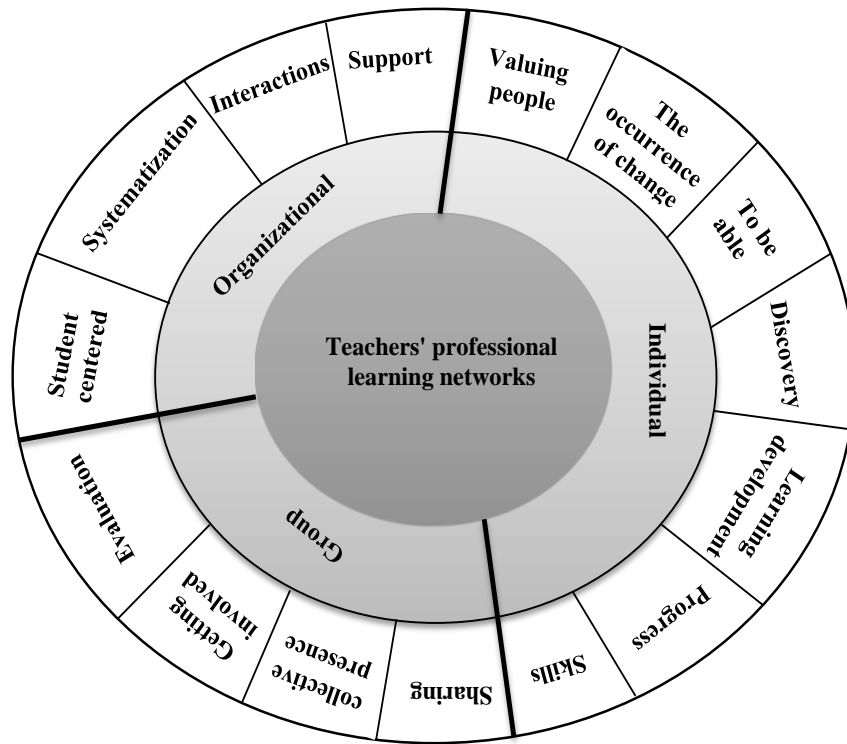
Teachers' professional learning networks

Organizational

Individual

Group

Support

Valuing people

The occurrence of change

To be able

Discovery

Learning development

Progress

Skills

Sharing

collective presence

Getting involved

Evaluation

Student centered

Systematization

Interactions